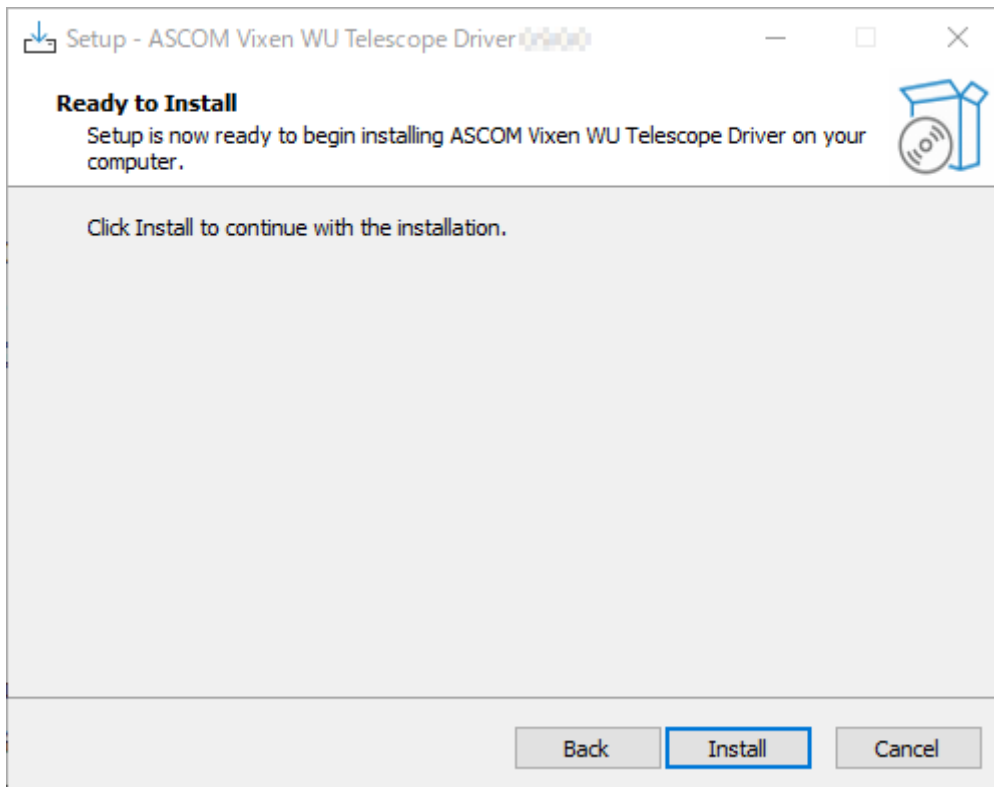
Setup - ASCOM Vixen WU Telescope Driver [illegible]

Ready to Install

Setup is now ready to begin installing ASCOM Vixen WU Telescope Driver on your computer.

Click Install to continue with the installation.

Back Install Cancel